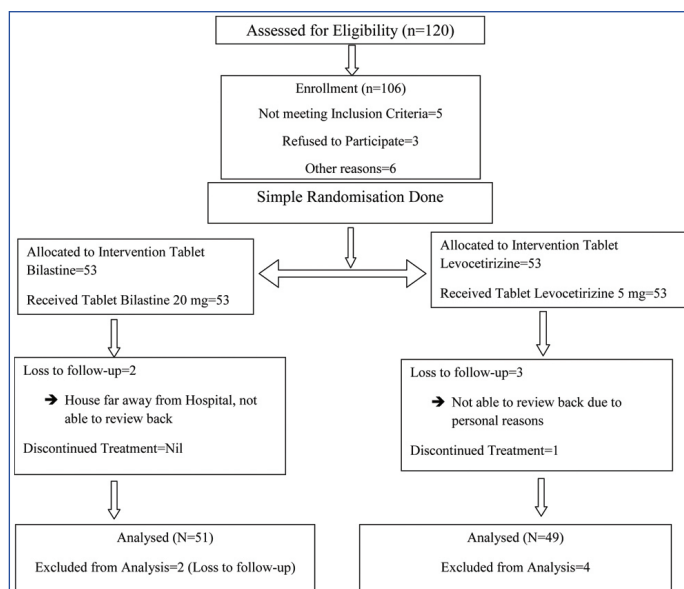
Assessed for Eligibility (n=120)

Enrollment (n=106)

Not meeting Inclusion Criteria=5

Refused to Participate=3

Other reasons=6

Simple Randomisation Done

Allocated to Intervention Tablet Bilastine=53

Received Tablet Bilastine 20 mg=53

Allocated to Intervention Tablet Levocetirizine=53

Received Tablet Levocetirizine 5 mg=53

Loss to follow-up=2

➔ House far away from Hospital, not able to review back

Discontinued Treatment=Nil

Loss to follow-up=3

➔ Not able to review back due to personal reasons

Discontinued Treatment=1

Analysed (N=51)

Excluded from Analysis=2 (Loss to follow-up)

Analysed (N=49)

Excluded from Analysis=4